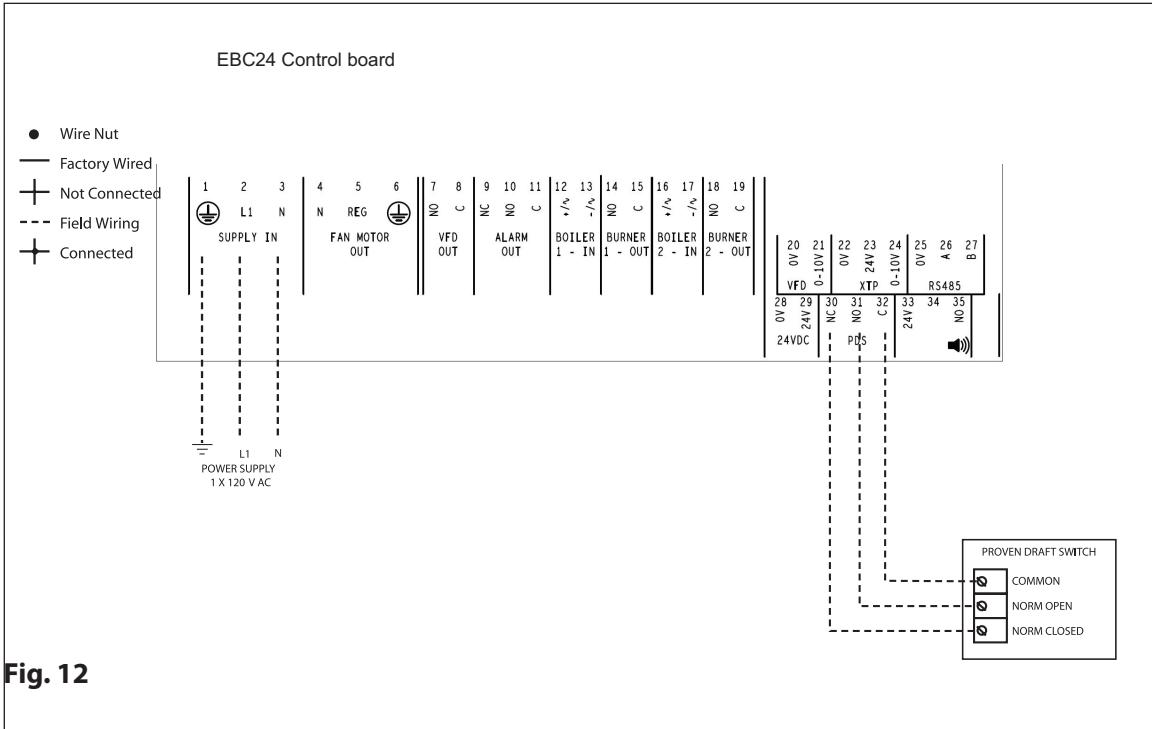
EBC24 Control board

Wire Nut
Factory Wired
Not Connected
Field Wiring
Connected

1 2 3
L1 N
SUPPLY IN

4 5 6
N REG
FAN MOTOR OUT

7 8
NO C
VFD OUT

9 10 11
NC NO C
ALARM OUT

12 13
+/~ -/~
BOILER 1 - IN

14 15
NO C
BURNER 1 - OUT

16 17
+/~ -/~
BOILER 2 - IN

18 19
NO C
BURNER 2 - OUT

20 21
0V 0-10V
VFD

22 23 24
0V 24V 0-10V
XTP

25 26 27
0V A B
RS485

28 29
0V 24V
24VDC

30 31 32
NC NO C
PDS

33 34 35
24V NO

L1 N
POWER SUPPLY
1 X 120 V AC

PROVEN DRAFT SWITCH
COMMON
NORM OPEN
NORM CLOSED

Fig. 12